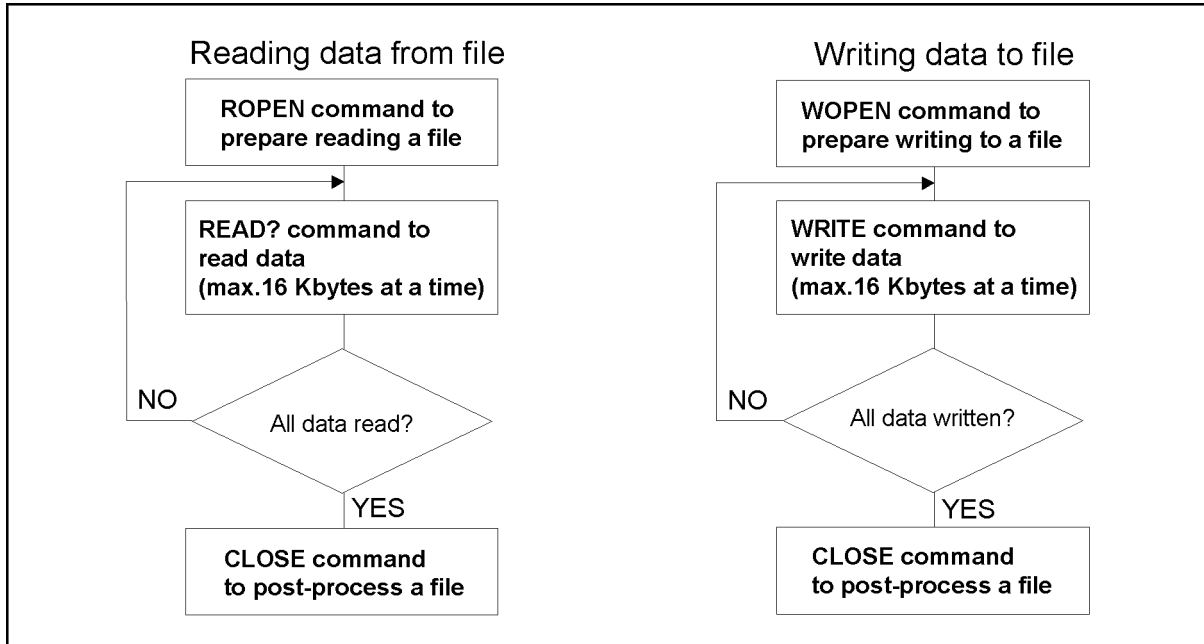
Reading data from file

ROPEN command to prepare reading a file

READ? command to read data (max.16 Kbytes at a time)

NO

All data read?

YES

CLOSE command to post-process a file

Writing data to file

WOPEN command to prepare writing to a file

WRITE command to write data (max.16 Kbytes at a time)

NO

All data written?

YES

CLOSE command to post-process a file